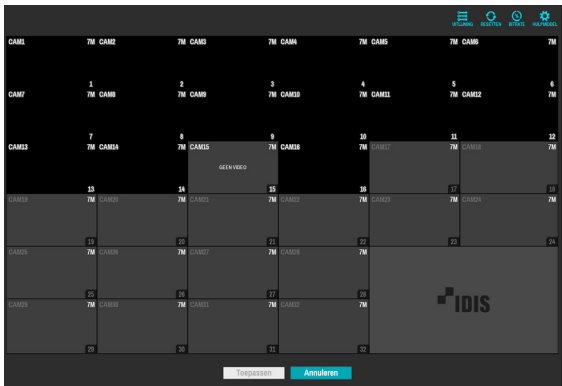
INDELING RESETTEN BITRATE HULPMIDDEL

CAM1 7M 1
CAM2 7M 2
CAM3 7M 3
CAM4 7M 4
CAM5 7M 5
CAM6 7M 6
CAM7 7M 7
CAM8 7M 8
CAM9 7M 9
CAM10 7M 10
CAM11 7M 11
CAM12 7M 12
CAM13 7M 13
CAM14 7M 14
CAM15 7M GEEN VIDEO 15
CAM16 7M 16
CAM17 7M 17
CAM18 7M 18
CAM19 7M 19
CAM20 7M 20
CAM21 7M 21
CAM22 7M 22
CAM23 7M 23
CAM24 7M 24
CAM25 7M 25
CAM26 7M 26
CAM27 7M 27
CAM28 7M 28
CAM29 7M 29
CAM30 7M 30
CAM31 7M 31
CAM32 7M 32

IDIS

Toepassen Annuleren